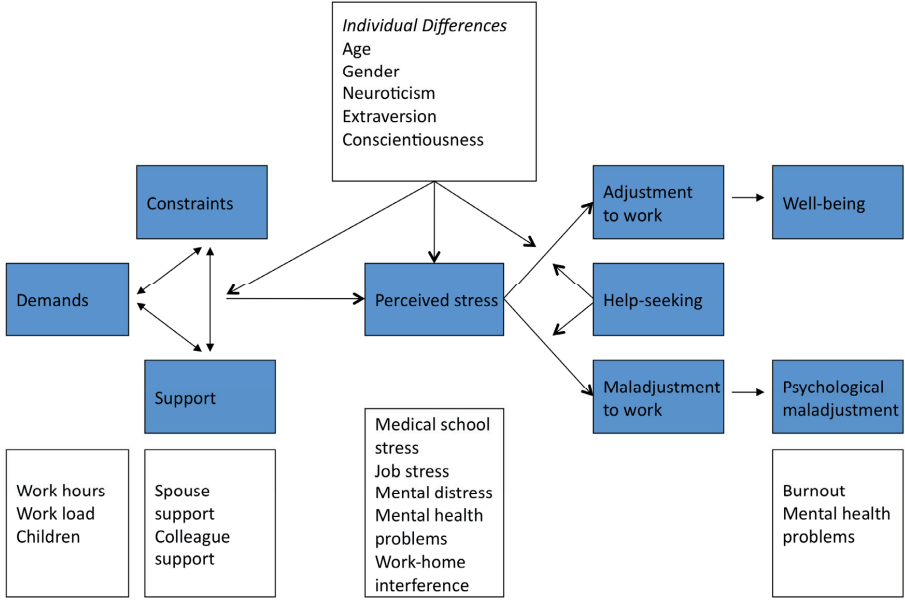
*Individual Differences*
Age
Gender
Neuroticism
Extraversion
Conscientiousness

Constraints

Demands

Support

Perceived stress

Adjustment to work

Well-being

Help-seeking

Maladjustment to work

Psychological maladjustment

Work hours
Work load
Children

Spouse support
Colleague support

Medical school stress
Job stress
Mental distress
Mental health problems
Work-home interference

Burnout
Mental health problems